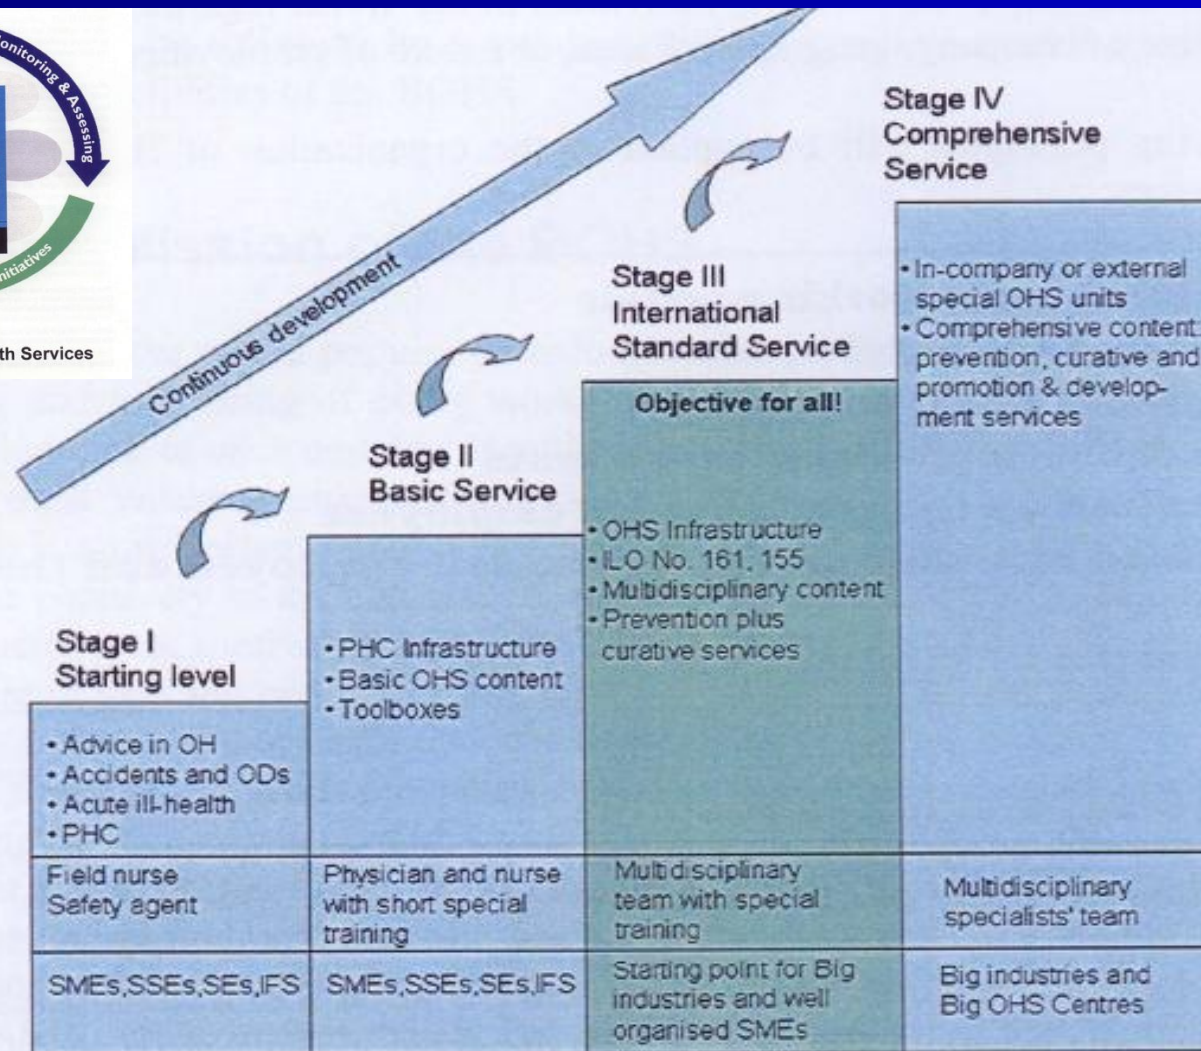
onitoring & Assessing

nitiatives

th Services

Continuous development

Stage IV
Comprehensive
Service

Stage III
International
Standard Service

Stage II
Basic Service

Stage I
Starting level

| Stage I Starting level | Stage II Basic Service | Stage III International Standard Service | Stage IV Comprehensive Service |
|---|---|---|---|
| • Advice in OH • Accidents and ODs • Acute ill-health • PHC | • PHC Infrastructure • Basic OHS content • Toolboxes | Objective for all! • OHS Infrastructure • ILO No. 161, 155 • Multidisciplinary content • Prevention plus curative services | • In-company or external special OHS units • Comprehensive content: prevention, curative and promotion & development services |
| Field nurse Safety agent | Physician and nurse with short special training | Multidisciplinary team with special training | Multidisciplinary specialists' team |
| SMEs,SSEs,SEs,IFS | SMEs,SSEs,SEs,IFS | Starting point for Big industries and well organised SMEs | Big industries and Big OHS Centres |